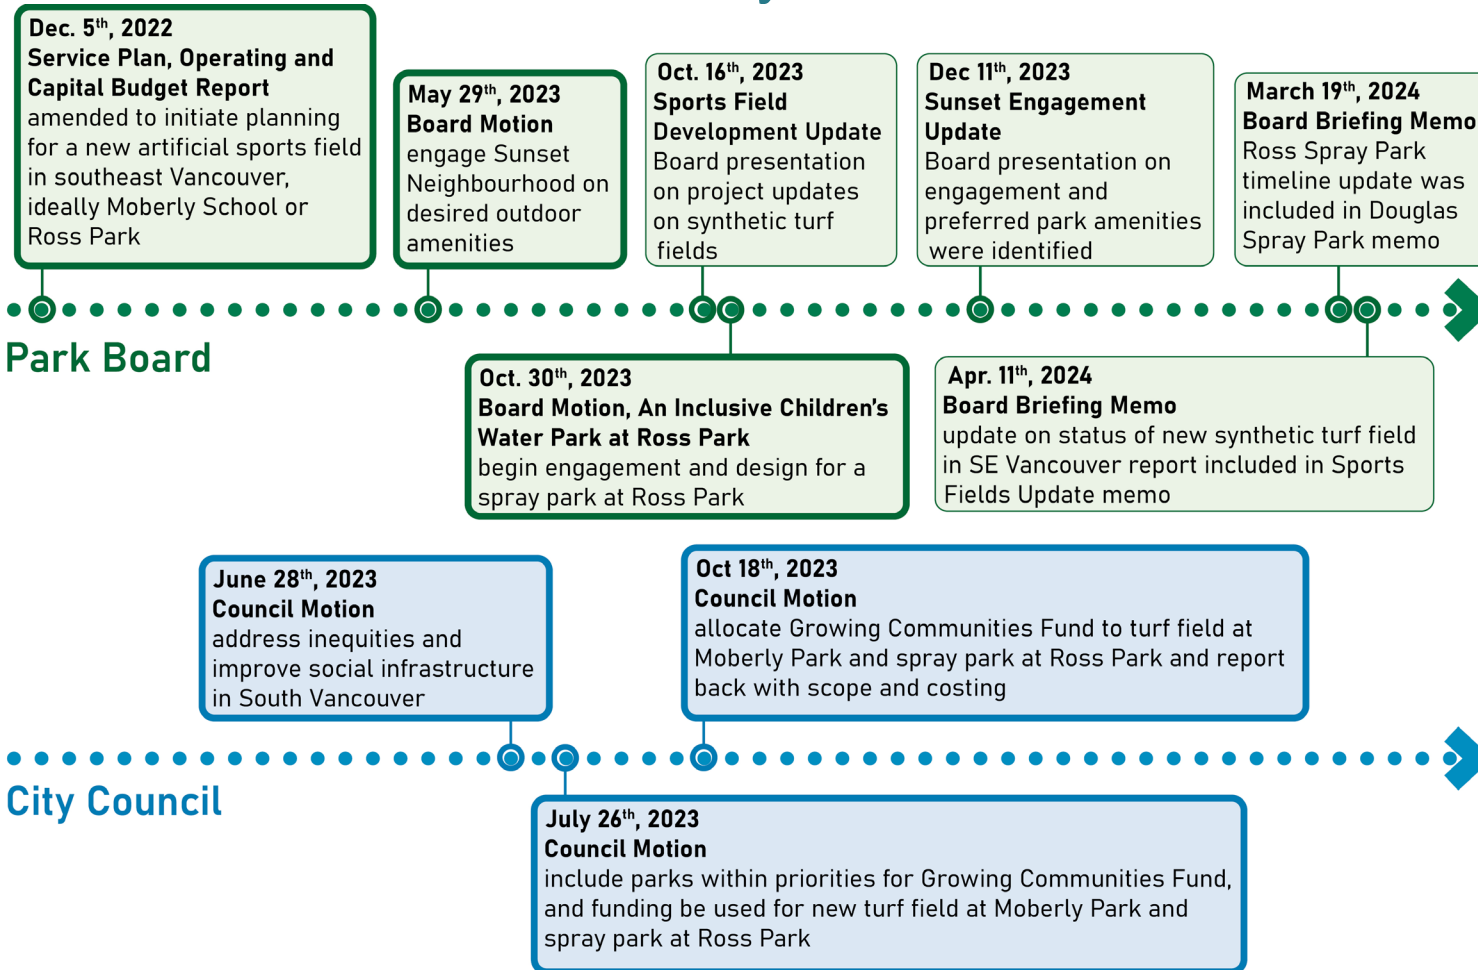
Dec. 5$^{th}$, 2022
Service Plan, Operating and Capital Budget Report
amended to initiate planning for a new artificial sports field in southeast Vancouver, ideally Moberly School or Ross Park

May 29$^{th}$, 2023
Board Motion
engage Sunset Neighbourhood on desired outdoor amenities

Oct. 16$^{th}$, 2023
Sports Field Development Update
Board presentation on project updates on synthetic turf fields

Dec 11$^{th}$, 2023
Sunset Engagement Update
Board presentation on engagement and preferred park amenities were identified

March 19$^{th}$, 2024
Board Briefing Memo
Ross Spray Park timeline update was included in Douglas Spray Park memo

Park Board

Oct. 30$^{th}$, 2023
Board Motion, An Inclusive Children's Water Park at Ross Park
begin engagement and design for a spray park at Ross Park

Apr. 11$^{th}$, 2024
Board Briefing Memo
update on status of new synthetic turf field in SE Vancouver report included in Sports Fields Update memo

June 28$^{th}$, 2023
Council Motion
address inequities and improve social infrastructure in South Vancouver

Oct 18$^{th}$, 2023
Council Motion
allocate Growing Communities Fund to turf field at Moberly Park and spray park at Ross Park and report back with scope and costing

City Council

July 26$^{th}$, 2023
Council Motion
include parks within priorities for Growing Communities Fund, and funding be used for new turf field at Moberly Park and spray park at Ross Park